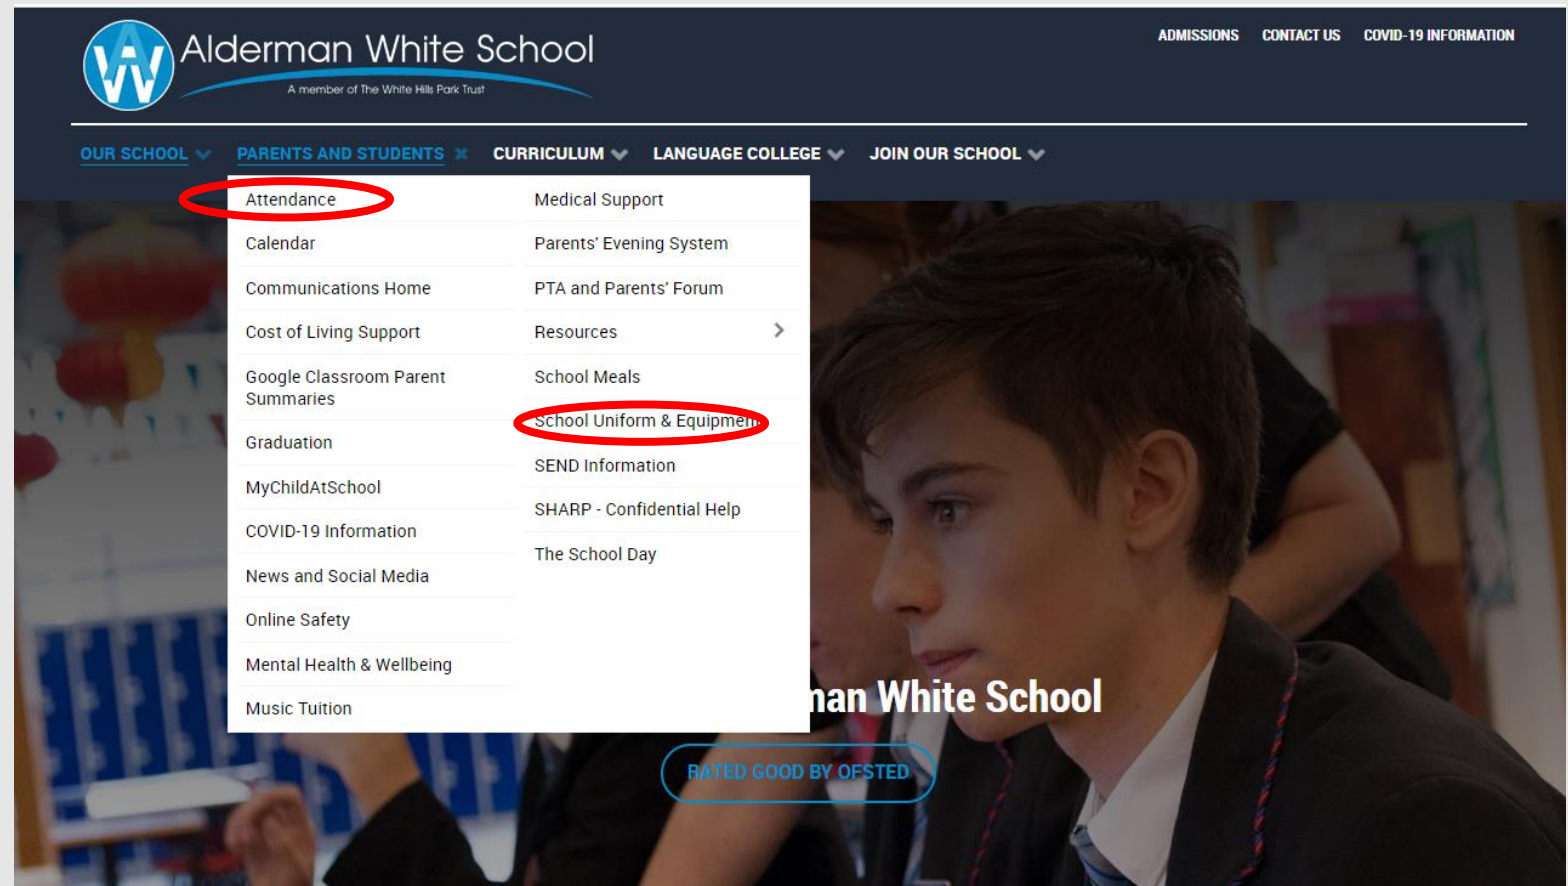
Alderman White School
A member of The White Hills Park Trust

ADMISSIONS CONTACT US COVID-19 INFORMATION

OUR SCHOOL PARENTS AND STUDENTS CURRICULUM LANGUAGE COLLEGE JOIN OUR SCHOOL

Attendance
Calendar
Communications Home
Cost of Living Support
Google Classroom Parent Summaries
Graduation
MyChildAtSchool
COVID-19 Information
News and Social Media
Online Safety
Mental Health & Wellbeing
Music Tuition

Medical Support
Parents' Evening System
PTA and Parents' Forum
Resources
School Meals
School Uniform & Equipmen
SEND Information
SHARP - Confidential Help
The School Day

nan White School
RATED GOOD BY OFSTED